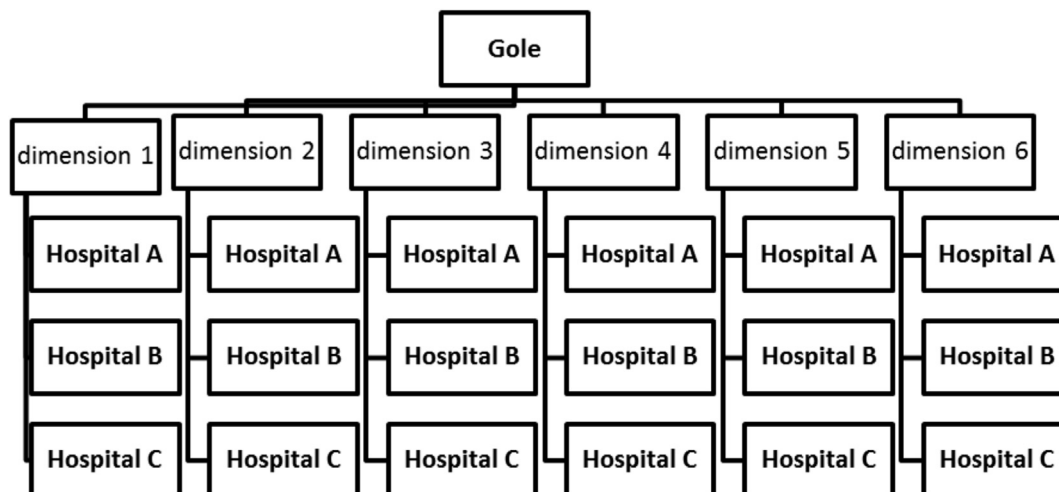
Gole

dimension 1
Hospital A
Hospital B
Hospital C

dimension 2
Hospital A
Hospital B
Hospital C

dimension 3
Hospital A
Hospital B
Hospital C

dimension 4
Hospital A
Hospital B
Hospital C

dimension 5
Hospital A
Hospital B
Hospital C

dimension 6
Hospital A
Hospital B
Hospital C